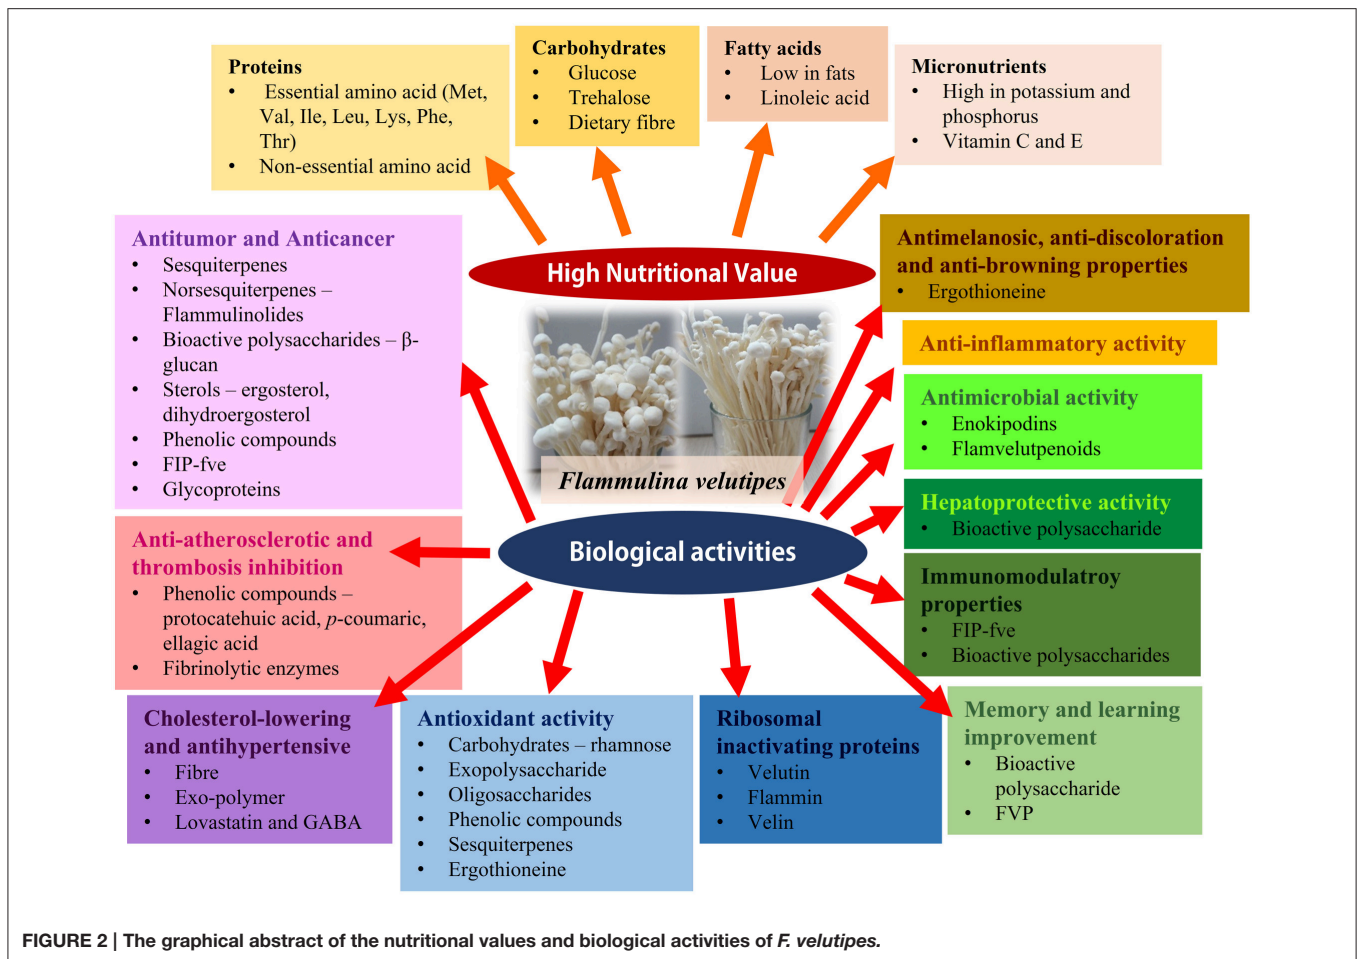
Proteins
• Essential amino acid (Met, Val, Ile, Leu, Lys, Phe, Thr)
• Non-essential amino acid

Carbohydrates
• Glucose
• Trehalose
• Dietary fibre

Fatty acids
• Low in fats
• Linoleic acid

Micronutrients
• High in potassium and phosphorus
• Vitamin C and E

High Nutritional Value

Antitumor and Anticancer
• Sesquiterpenes
• Norsesquiterpenes – Flammulinolides
• Bioactive polysaccharides – β-glucan
• Sterols – ergosterol, dihydroergosterol
• Phenolic compounds
• FIP-fve
• Glycoproteins

Antimelanosic, anti-discoloration and anti-browning properties
• Ergothioneine

Anti-inflammatory activity

Antimicrobial activity
• Enokipodins
• Flamvelutpenoids

Flammulina velutipes

Hepatoprotective activity
• Bioactive polysaccharide

Anti-atherosclerotic and thrombosis inhibition
• Phenolic compounds – protocatehuic acid, p-coumaric, ellagic acid
• Fibrinolytic enzymes

Biological activities

Immunomodulatroy properties
• FIP-fve
• Bioactive polysaccharides

Cholesterol-lowering and antihypertensive
• Fibre
• Exo-polymer
• Lovastatin and GABA

Antioxidant activity
• Carbohydrates – rhamnose
• Exopolysaccharide
• Oligosaccharides
• Phenolic compounds
• Sesquiterpenes
• Ergothioneine

Ribosomal inactivating proteins
• Velutin
• Flammin
• Velin

Memory and learning improvement
• Bioactive polysaccharide
• FVP

FIGURE 2 | The graphical abstract of the nutritional values and biological activities of F. velutipes.